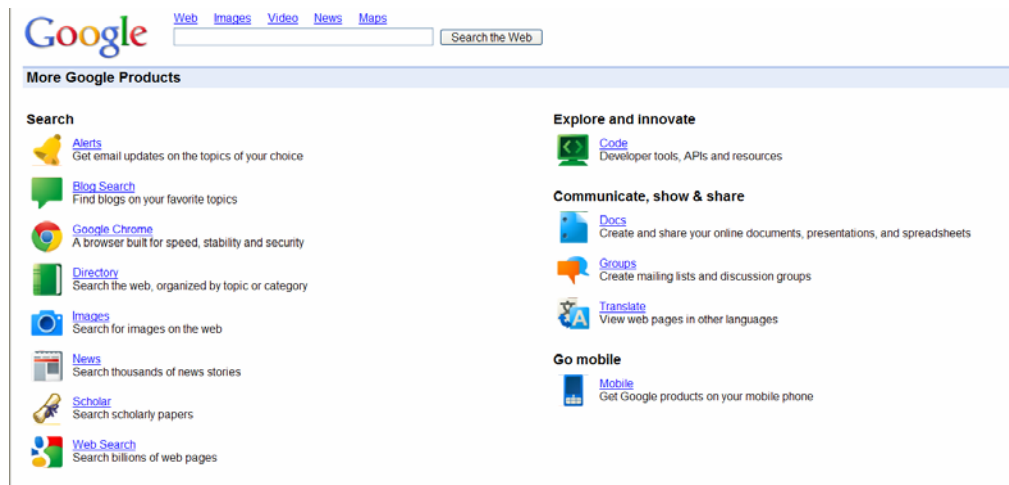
Google

Web Images Video News Maps

Search the Web

More Google Products

Search

Alerts
Get email updates on the topics of your choice

Blog Search
Find blogs on your favorite topics

Google Chrome
A browser built for speed, stability and security

Directory
Search the web, organized by topic or category

Images
Search for images on the web

News
Search thousands of news stories

Scholar
Search scholarly papers

Web Search
Search billions of web pages

Explore and innovate

Code
Developer tools, APIs and resources

Communicate, show & share

Docs
Create and share your online documents, presentations, and spreadsheets

Groups
Create mailing lists and discussion groups

Translate
View web pages in other languages

Go mobile

Mobile
Get Google products on your mobile phone